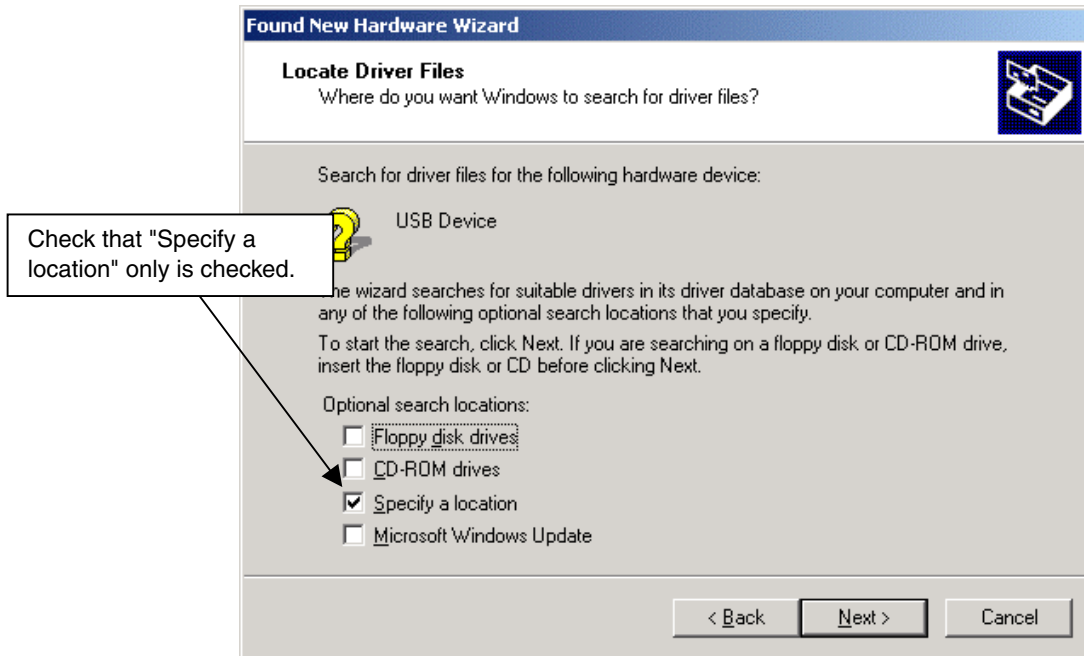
Found New Hardware Wizard

Locate Driver Files
Where do you want Windows to search for driver files?

Search for driver files for the following hardware device:

USB Device

Check that "Specify a location" only is checked.

The wizard searches for suitable drivers in its driver database on your computer and in any of the following optional search locations that you specify.

To start the search, click Next. If you are searching on a floppy disk or CD-ROM drive, insert the floppy disk or CD before clicking Next.

Optional search locations:

☐ Floppy disk drives
☐ CD-ROM drives
☑ Specify a location
☐ Microsoft Windows Update

< Back    Next >    Cancel